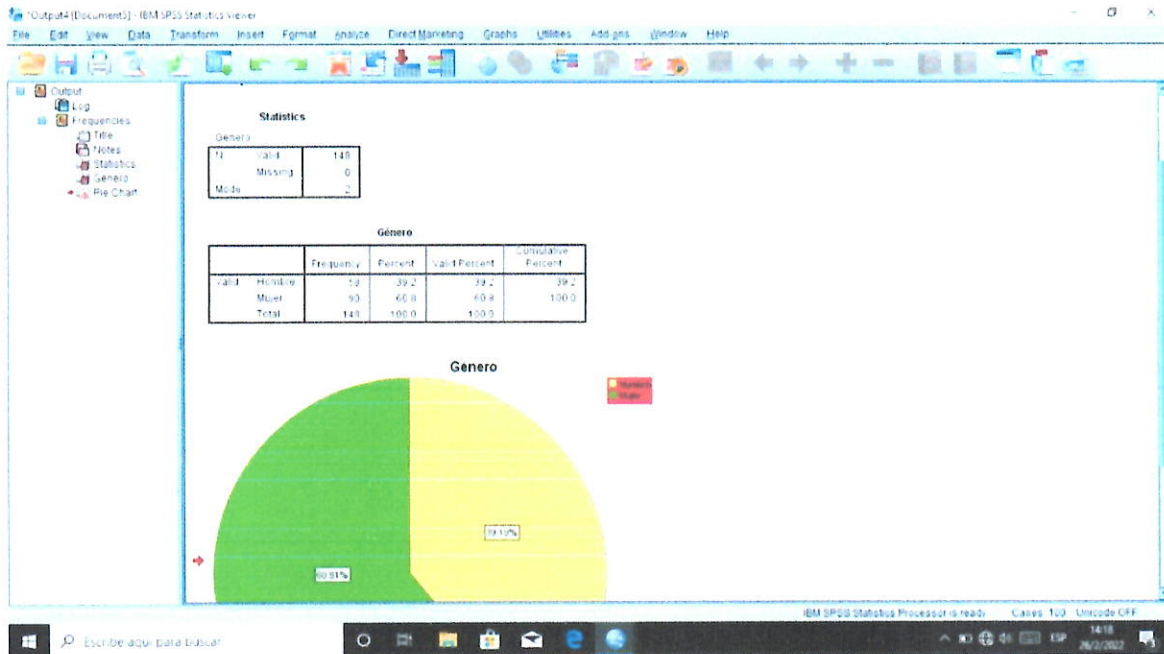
*Output4 [Document5] - IBM SPSS Statistics Viewer

File Edit View Data Transform Insert Format Analyze Direct Marketing Graphs Utilities Add-ons Window Help

Output
Log
Frequencies
Title
Notes
Statistics
Genero
Pie Chart

Statistics

Genero

| N | Valid | 148 |
|---|---|---|
| | Missing | 0 |
| Mode | | 2 |

Genero

| | | Frequency | Percent | Valid Percent | Cumulative Percent |
|---|---|---|---|---|---|
| Valid | Hombre | 58 | 39.2 | 39.2 | 39.2 |
| | Mujer | 90 | 60.8 | 60.8 | 100.0 |
| | Total | 148 | 100.0 | 100.0 | |

Genero

Hombre
Mujer

39.19%

60.81%

IBM SPSS Statistics Processor is ready   Cases: 100   Unicode:OFF

Escribe aquí para buscar

14:18
26/2/2022
ESP